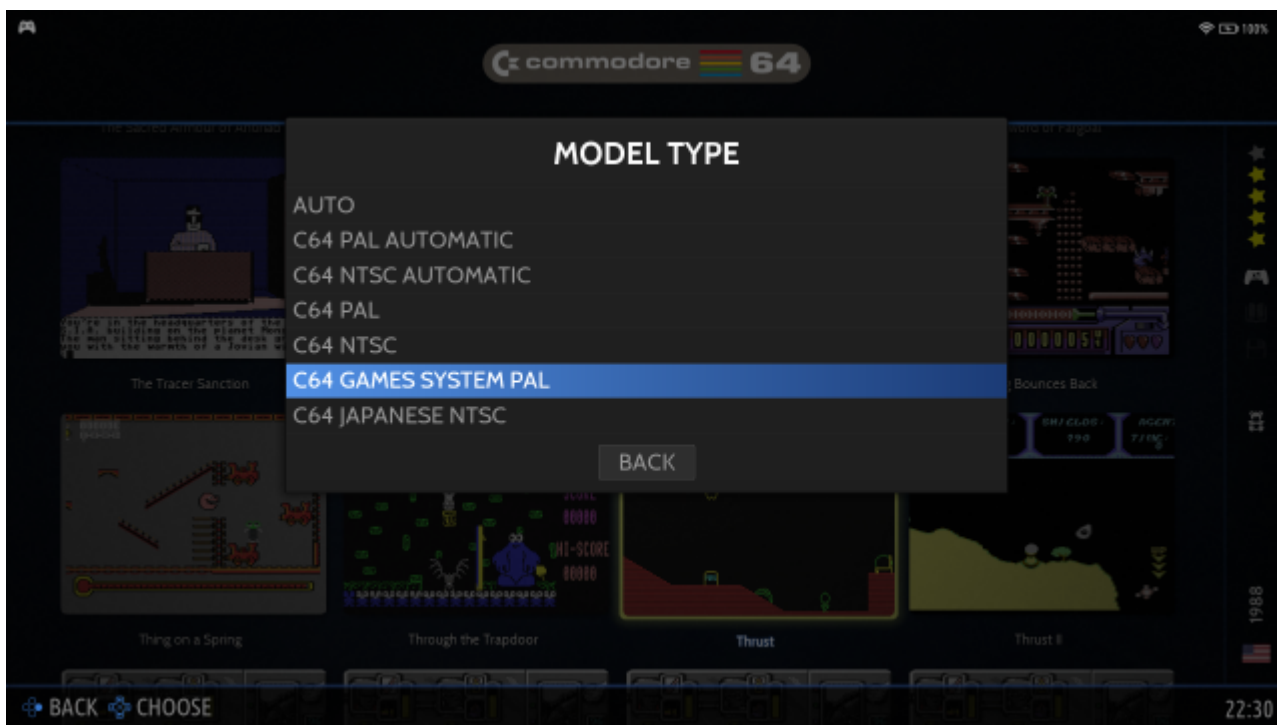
100%

commodore 64

The Sacred Armour of Antiriad

Sword of Fargoal

MODEL TYPE

AUTO

C64 PAL AUTOMATIC

C64 NTSC AUTOMATIC

C64 PAL

C64 NTSC

C64 GAMES SYSTEM PAL

C64 JAPANESE NTSC

BACK

The Tracer Sanction

Bounces Back

HI-SCORE

Thing on a Spring

Through the Trapdoor

Thrust

Thrust II

1988

BACK CHOOSE

22:30